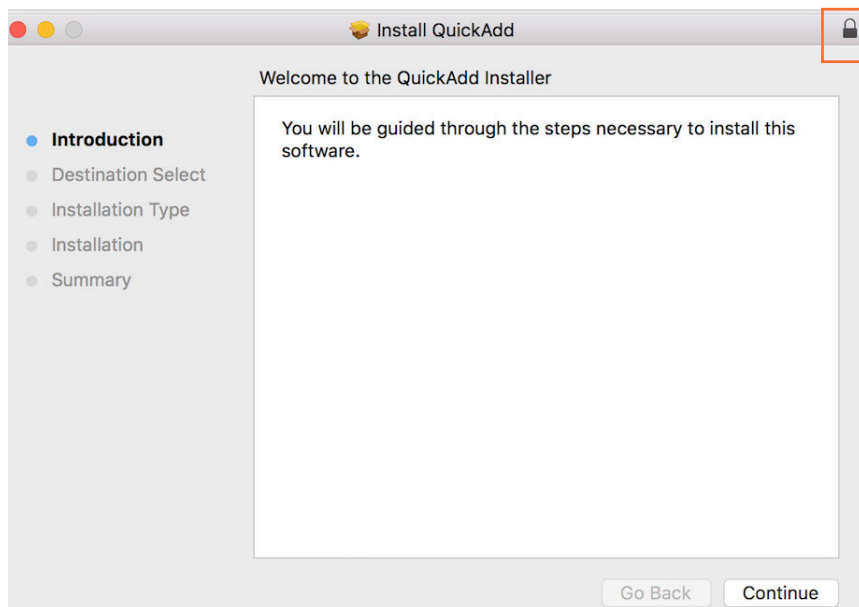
Install QuickAdd

Welcome to the QuickAdd Installer

Introduction
Destination Select
Installation Type
Installation
Summary

You will be guided through the steps necessary to install this software.

Go Back
Continue